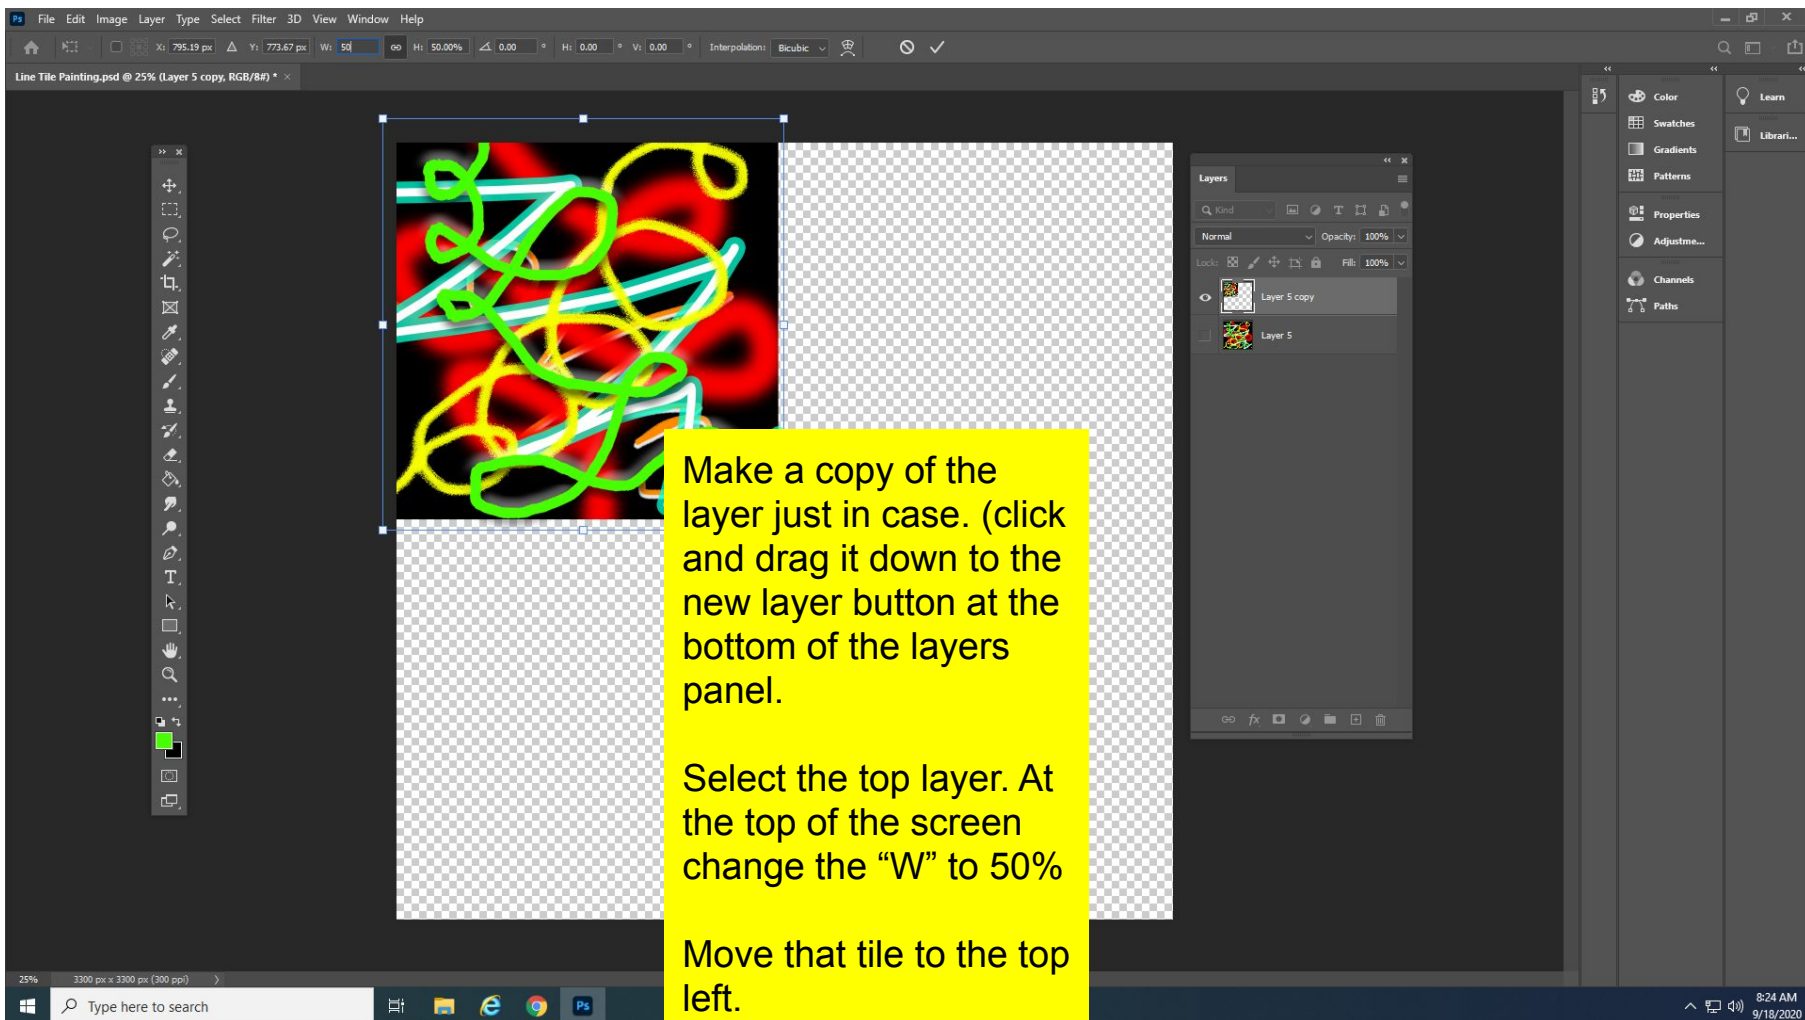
Ps File Edit Image Layer Type Select Filter 3D View Window Help

X: 795.19 px Y: 773.67 px W: 50 H: 50.00% 0.00 ° H: 0.00 ° V: 0.00 ° Interpolation: Bicubic

Line Tile Painting.psd @ 25% (Layer 5 copy, RGB/8#) * ×

Layers

Kind

Normal Opacity: 100%

Lock: Fill: 100%

Layer 5 copy

Layer 5

Color

Swatches

Gradients

Patterns

Properties

Adjustme...

Channels

Paths

Learn

Librari...

Make a copy of the layer just in case. (click and drag it down to the new layer button at the bottom of the layers panel.

Select the top layer. At the top of the screen change the “W” to 50%

Move that tile to the top left.

25% 3300 px x 3300 px (300 ppi)

Type here to search

8:24 AM 9/18/2020